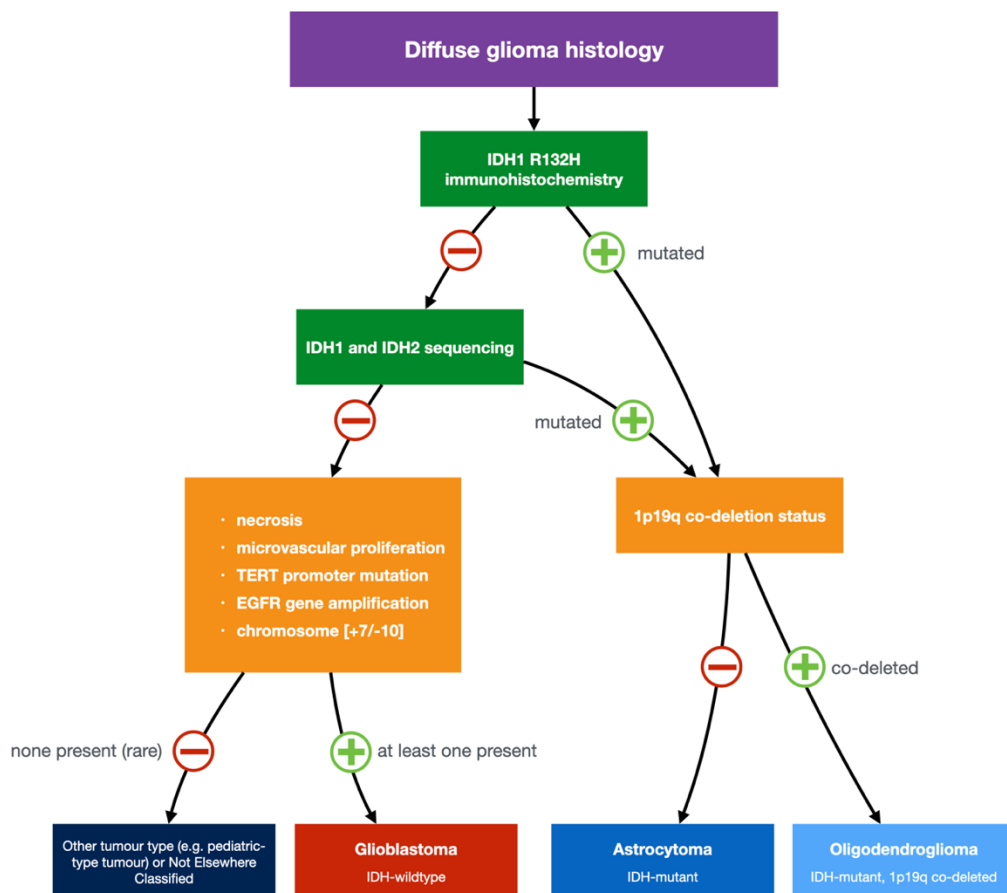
Diffuse glioma histology

IDH1 R132H immunohistochemistry

mutated

IDH1 and IDH2 sequencing

mutated

- necrosis
- microvascular proliferation
- TERT promoter mutation
- EGFR gene amplification
- chromosome [+7/-10]

1p19q co-deletion status

co-deleted

none present (rare)

at least one present

Other tumour type (e.g. pediatric-type tumour) or Not Elsewhere Classified

Glioblastoma
IDH-wildtype

Astrocytoma
IDH-mutant

Oligodendroglioma
IDH-mutant, 1p19q co-deleted